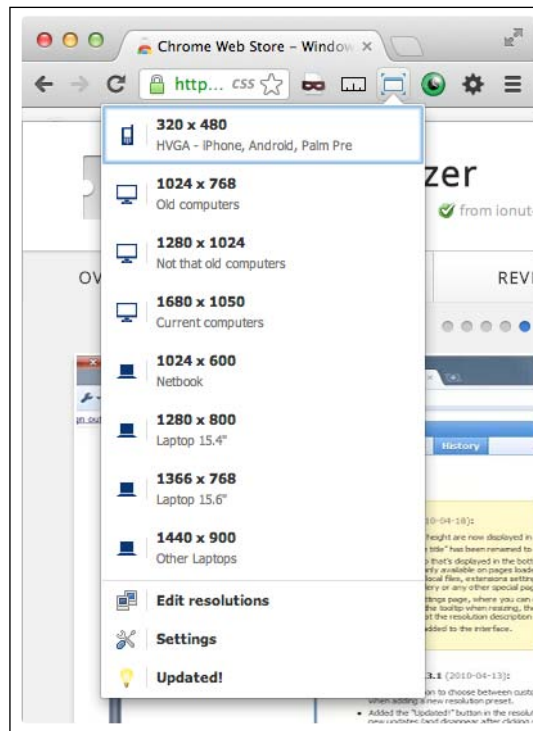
Chrome Web Store – Window ×

http... css

320 x 480
HVGA - iPhone, Android, Palm Pre

1024 x 768
Old computers

1280 x 1024
Not that old computers

1680 x 1050
Current computers

1024 x 600
Netbook

1280 x 800
Laptop 15.4"

1366 x 768
Laptop 15.6"

1440 x 900
Other Laptops

Edit resolutions

Settings

Updated!

zer

from ionut

OV

REVI

History